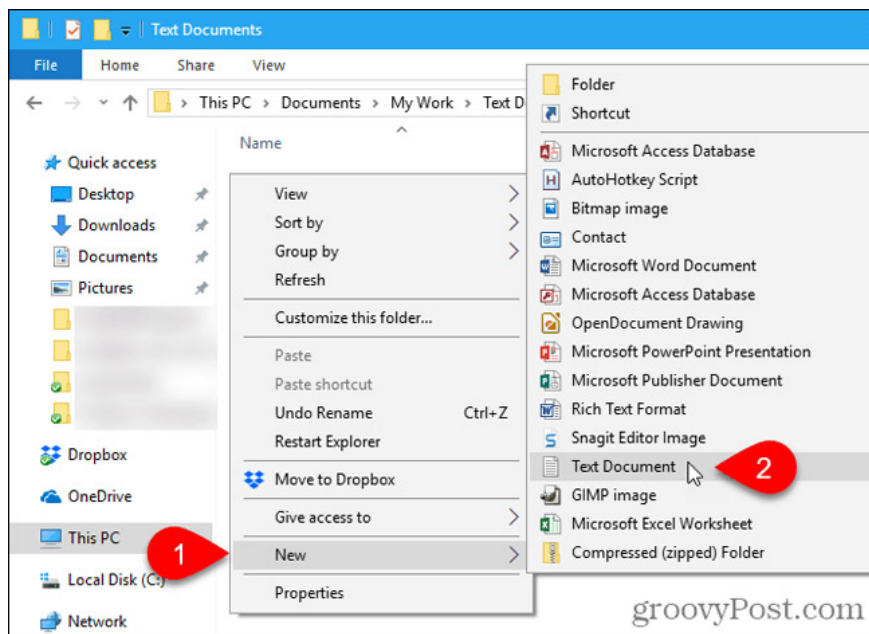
Text Documents

File Home Share View

This PC > Documents > My Work > Text D

Name

Quick access
Desktop
Downloads
Documents
Pictures

Dropbox
OneDrive
This PC
Local Disk (C:)
Network

View
Sort by
Group by
Refresh
Customize this folder...
Paste
Paste shortcut
Undo Rename Ctrl+Z
Restart Explorer
Move to Dropbox
Give access to
New
Properties

Folder
Shortcut
Microsoft Access Database
AutoHotkey Script
Bitmap image
Contact
Microsoft Word Document
Microsoft Access Database
OpenDocument Drawing
Microsoft PowerPoint Presentation
Microsoft Publisher Document
Rich Text Format
Snagit Editor Image
Text Document
GIMP image
Microsoft Excel Worksheet
Compressed (zipped) Folder

1
2

groovyPost.com